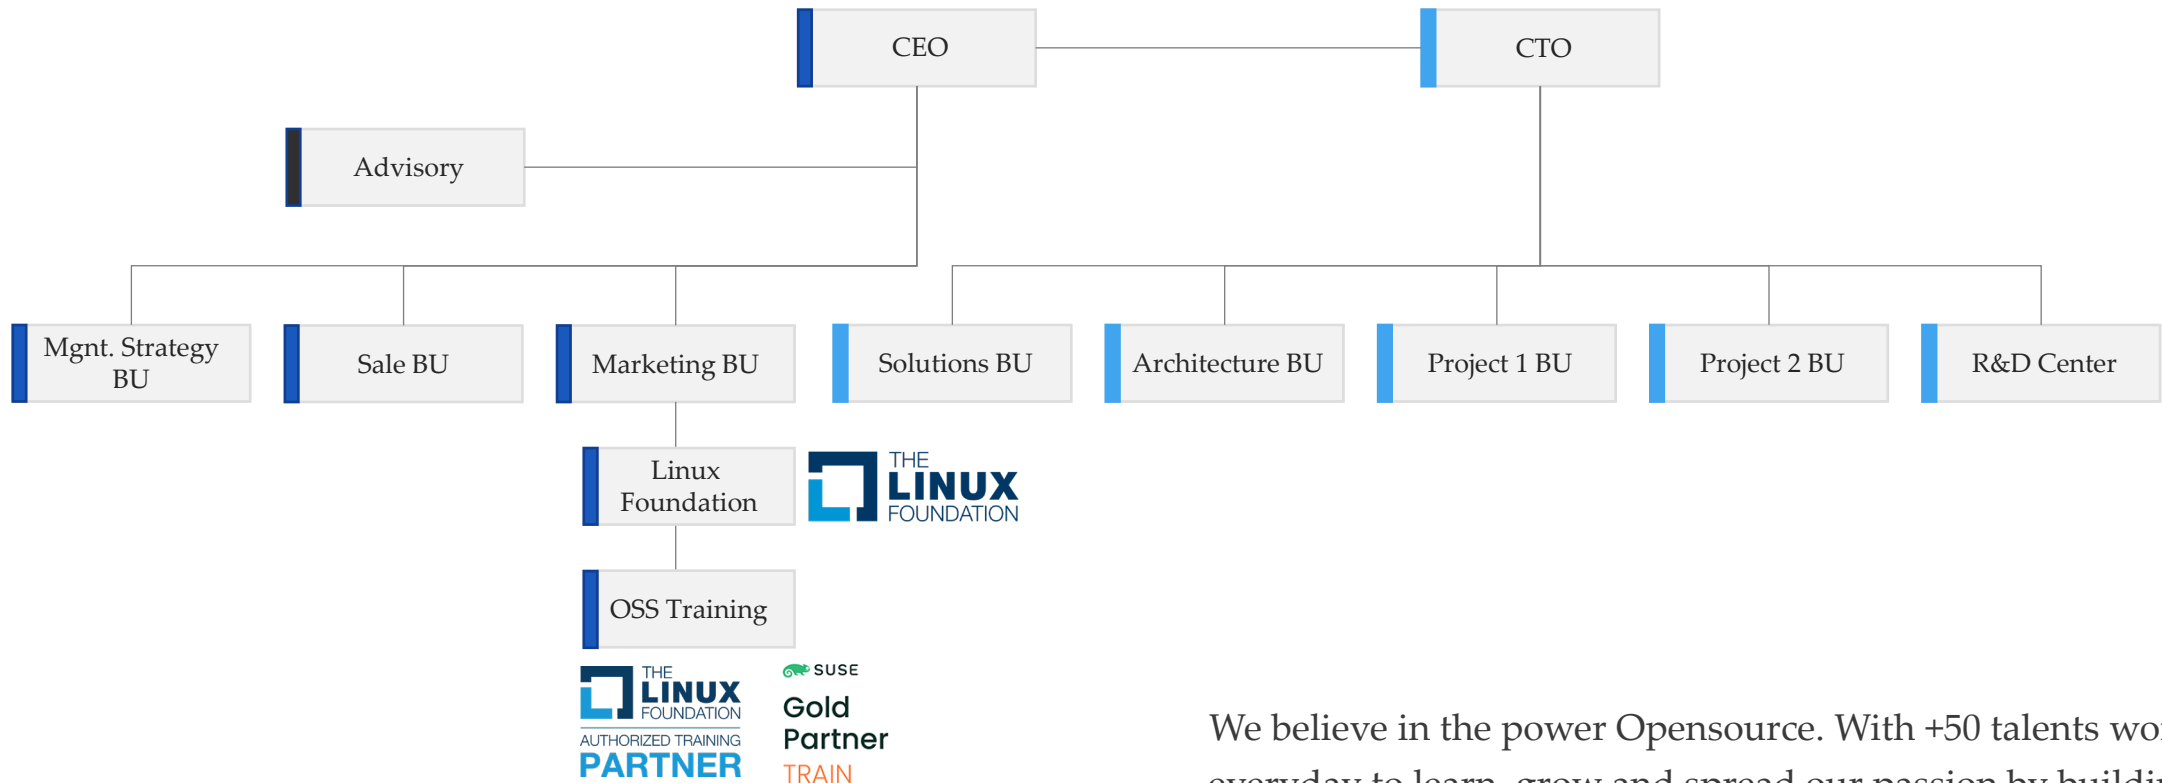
CEO

CTO

Advisory

Mgnt. Strategy BU

Sale BU

Marketing BU

Solutions BU

Architecture BU

Project 1 BU

Project 2 BU

R&D Center

Linux Foundation

THE LINUX FOUNDATION

OSS Training

THE LINUX FOUNDATION AUTHORIZED TRAINING PARTNER

SUSE Gold Partner TRAIN

We believe in the power Opensource. With +50 talents wo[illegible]

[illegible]